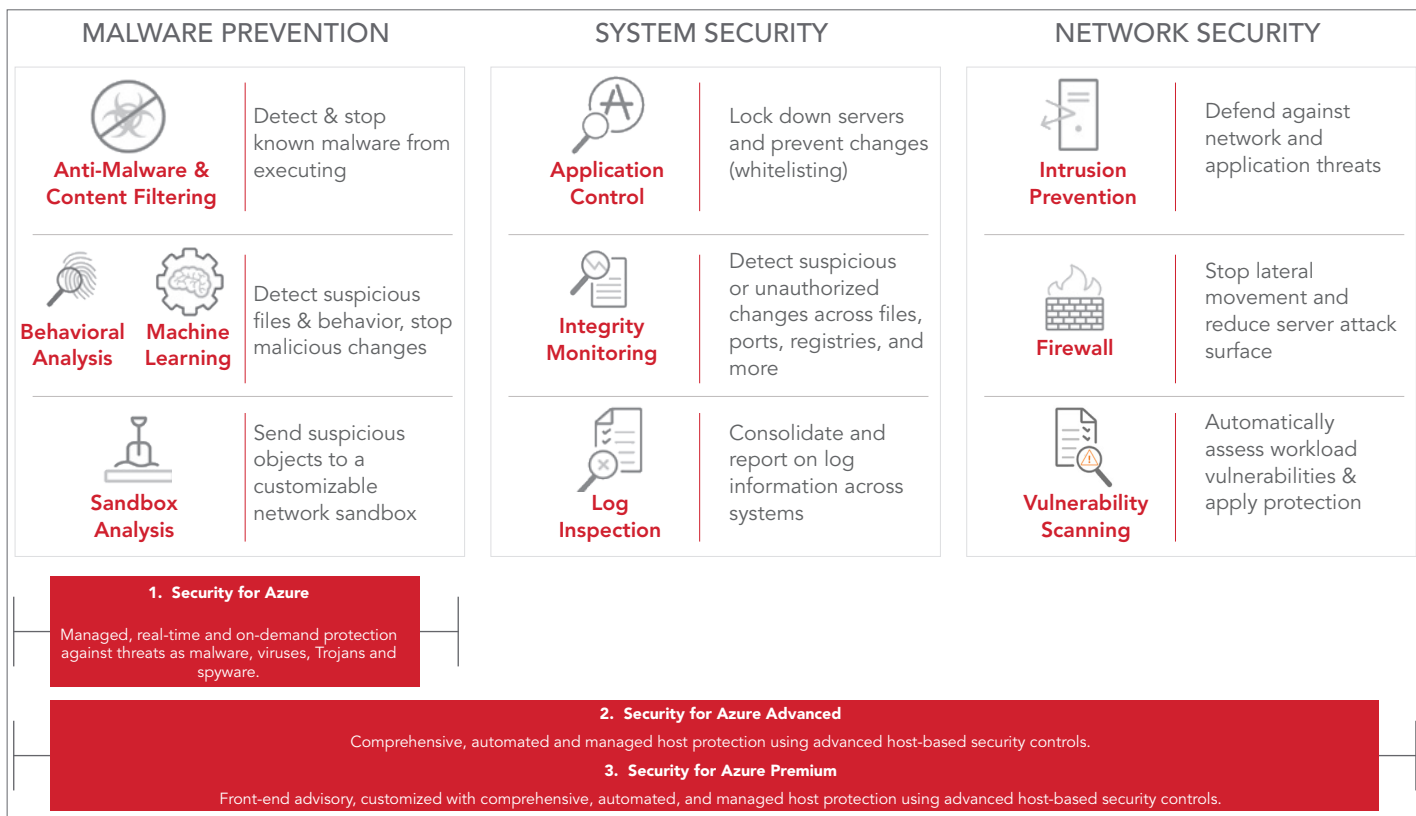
MALWARE PREVENTION

Anti-Malware & Content Filtering

Detect & stop known malware from executing

Behavioral Analysis

Machine Learning

Detect suspicious files & behavior, stop malicious changes

Sandbox Analysis

Send suspicious objects to a customizable network sandbox

SYSTEM SECURITY

Application Control

Lock down servers and prevent changes (whitelisting)

Integrity Monitoring

Detect suspicious or unauthorized changes across files, ports, registries, and more

Log Inspection

Consolidate and report on log information across systems

NETWORK SECURITY

Intrusion Prevention

Defend against network and application threats

Firewall

Stop lateral movement and reduce server attack surface

Vulnerability Scanning

Automatically assess workload vulnerabilities & apply protection

1. Security for Azure

Managed, real-time and on-demand protection against threats as malware, viruses, Trojans and spyware.

2. Security for Azure Advanced

Comprehensive, automated and managed host protection using advanced host-based security controls.

3. Security for Azure Premium

Front-end advisory, customized with comprehensive, automated, and managed host protection using advanced host-based security controls.